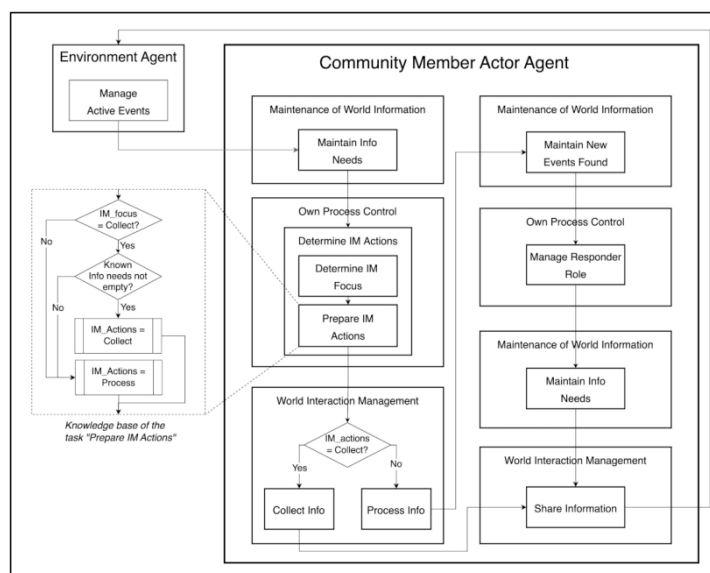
Environment Agent

Manage Active Events

Community Member Actor Agent

Maintenance of World Information

Maintain Info Needs

Own Process Control

Determine IM Actions

Determine IM Focus

Prepare IM Actions

World Interaction Management

IM_actions = Collect?

Yes

No

Collect Info

Process Info

Maintenance of World Information

Maintain New Events Found

Own Process Control

Manage Responder Role

Maintenance of World Information

Maintain Info Needs

World Interaction Management

Share Information

IM_focus = Collect?

Yes

No

Known Info needs not empty?

Yes

No

IM_Actions = Collect

IM_Actions = Process

Knowledge base of the task "Prepare IM Actions"